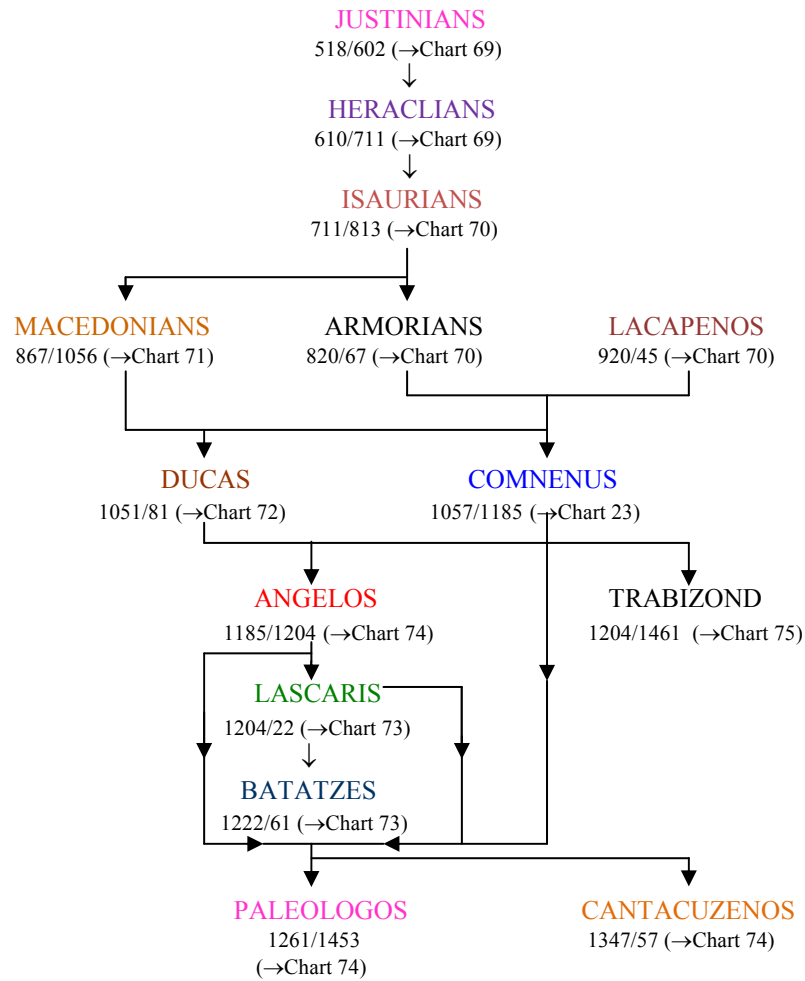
JUSTINIANS
518/602 (→Chart 69)

HERACLIANS
610/711 (→Chart 69)

ISAURIANS
711/813 (→Chart 70)

MACEDONIANS
867/1056 (→Chart 71)

ARMORIANS
820/67 (→Chart 70)

LACAPENOS
920/45 (→Chart 70)

DUCAS
1051/81 (→Chart 72)

COMNENUS
1057/1185 (→Chart 23)

ANGELOS
1185/1204 (→Chart 74)

TRABIZOND
1204/1461 (→Chart 75)

LASCARIS
1204/22 (→Chart 73)

BATATZES
1222/61 (→Chart 73)

PALEOLOGOS
1261/1453
(→Chart 74)

CANTACUZENOS
1347/57 (→Chart 74)